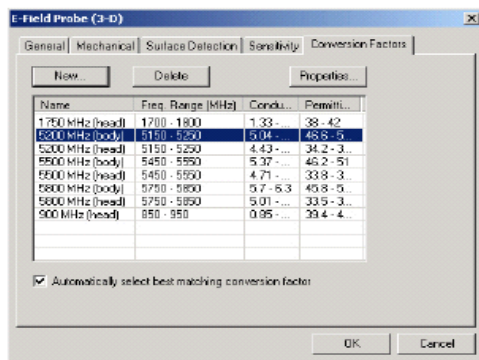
E-Field Probe (3-D)

General | Mechanical | Surface Detection | Sensitivity | Conversion Factors

New... | Delete | Properties...

| Name | Freq. Range (MHz) | Condu... | Permitti... |
|---|---|---|---|
| 1750 MHz (head) | 1700 - 1800 | 1.33 - ... | 38 - 42 |
| 5200 MHz (body) | 5150 - 5250 | 5.04 - ... | 46.8 - 5... |
| 5200 MHz (head) | 5150 - 5250 | 4.43 - ... | 34.2 - 3... |
| 5500 MHz (body) | 5450 - 5550 | 5.37 - ... | 46.2 - 51 |
| 5500 MHz (head) | 5450 - 5550 | 4.71 - ... | 33.8 - 3... |
| 5800 MHz (body) | 5750 - 5850 | 5.7 - 6.3 | 45.8 - 5... |
| 5800 MHz (head) | 5750 - 5850 | 5.01 - ... | 33.5 - 3... |
| 900 MHz (head) | 850 - 950 | 0.85 - ... | 39.4 - 4... |

Automatically select best matching conversion factor

OK | Cancel